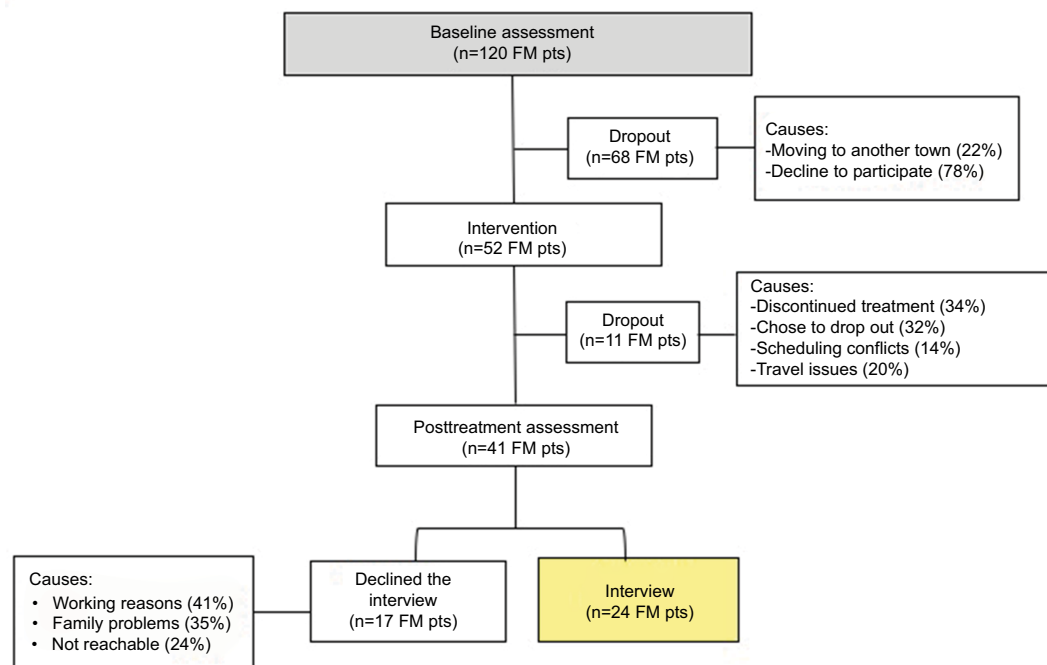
Baseline assessment
(n=120 FM pts)

Dropout
(n=68 FM pts)

Causes:
-Moving to another town (22%)
-Decline to participate (78%)

Intervention
(n=52 FM pts)

Dropout
(n=11 FM pts)

Causes:
-Discontinued treatment (34%)
-Chose to drop out (32%)
-Scheduling conflicts (14%)
-Travel issues (20%)

Posttreatment assessment
(n=41 FM pts)

Causes:
• Working reasons (41%)
• Family problems (35%)
• Not reachable (24%)

Declined the interview
(n=17 FM pts)

Interview
(n=24 FM pts)